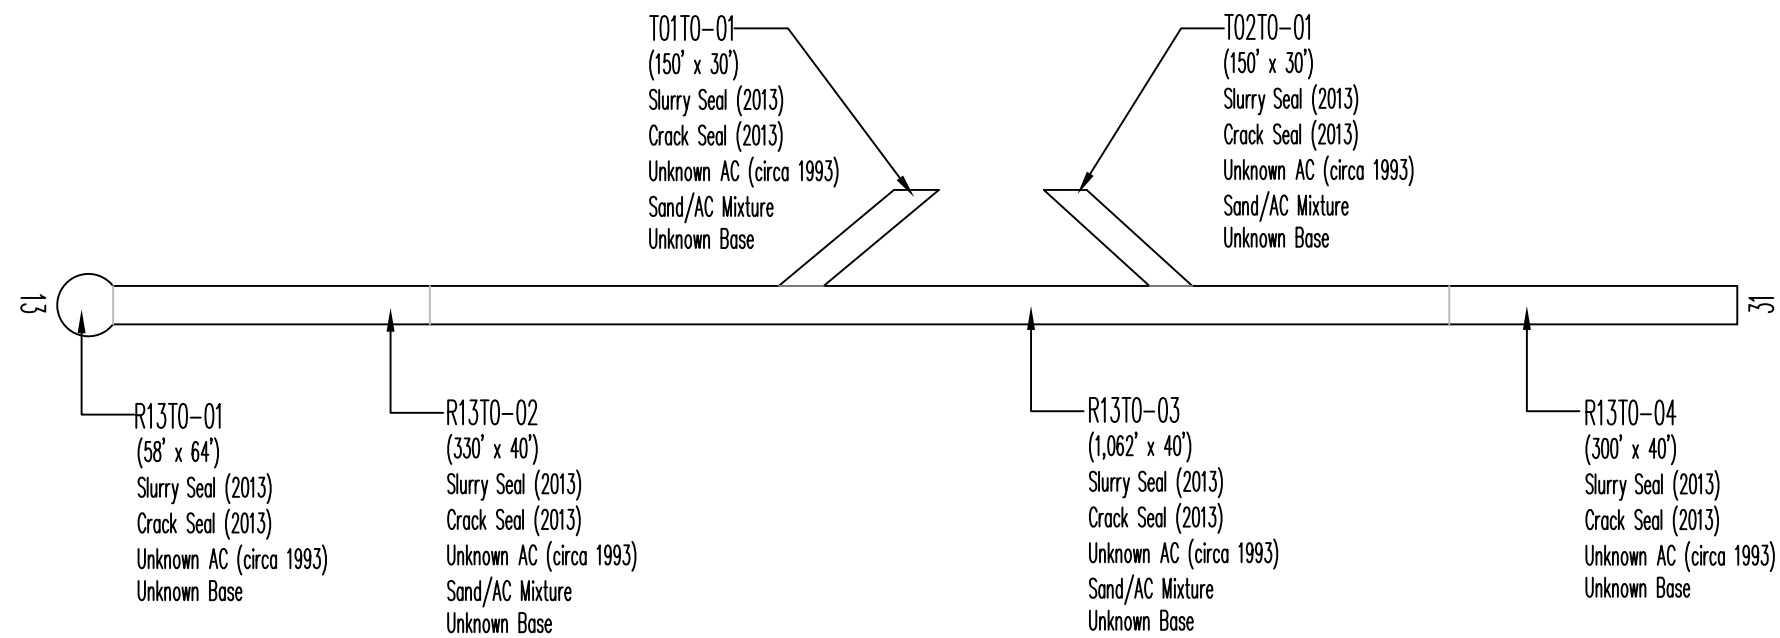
T01T0-01
(150' x 30')
Slurry Seal (2013)
Crack Seal (2013)
Unknown AC (circa 1993)
Sand/AC Mixture
Unknown Base

T02T0-01
(150' x 30')
Slurry Seal (2013)
Crack Seal (2013)
Unknown AC (circa 1993)
Sand/AC Mixture
Unknown Base

13

31

R13T0-01
(58' x 64')
Slurry Seal (2013)
Crack Seal (2013)
Unknown AC (circa 1993)
Unknown Base

R13T0-02
(330' x 40')
Slurry Seal (2013)
Crack Seal (2013)
Unknown AC (circa 1993)
Sand/AC Mixture
Unknown Base

R13T0-03
(1,062' x 40')
Slurry Seal (2013)
Crack Seal (2013)
Unknown AC (circa 1993)
Sand/AC Mixture
Unknown Base

R13T0-04
(300' x 40')
Slurry Seal (2013)
Crack Seal (2013)
Unknown AC (circa 1993)
Unknown Base